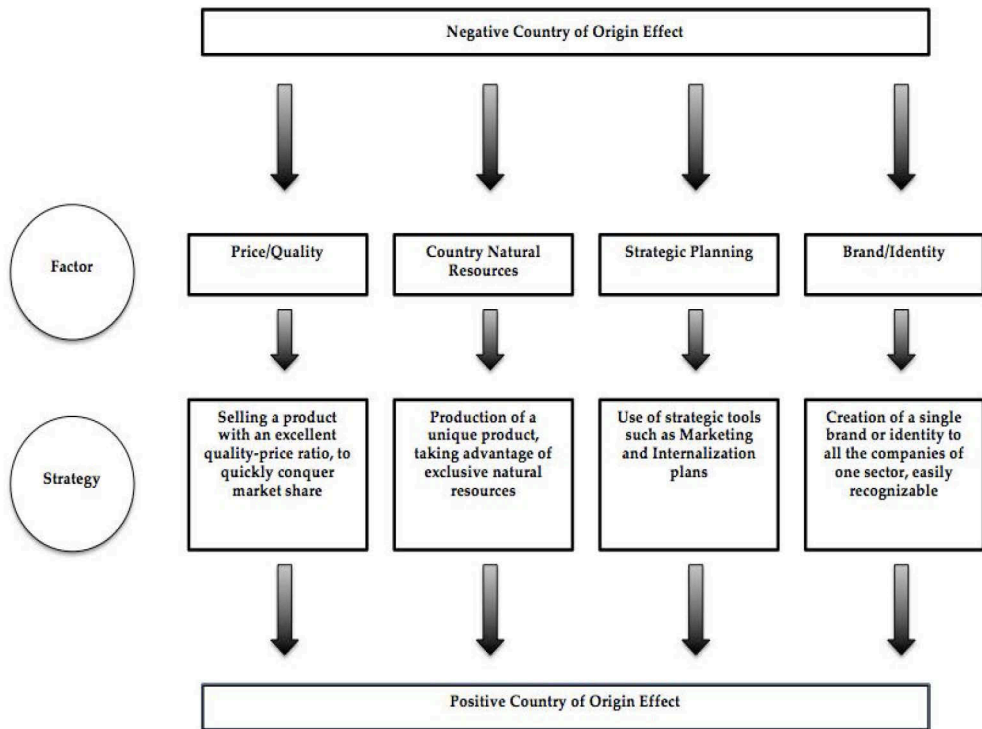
Negative Country of Origin Effect

Factor

Price/Quality

Country Natural Resources

Strategic Planning

Brand/Identity

Strategy

Selling a product with an excellent quality-price ratio, to quickly conquer market share

Production of a unique product, taking advantage of exclusive natural resources

Use of strategic tools such as Marketing and Internalization plans

Creation of a single brand or identity to all the companies of one sector, easily recognizable

Positive Country of Origin Effect